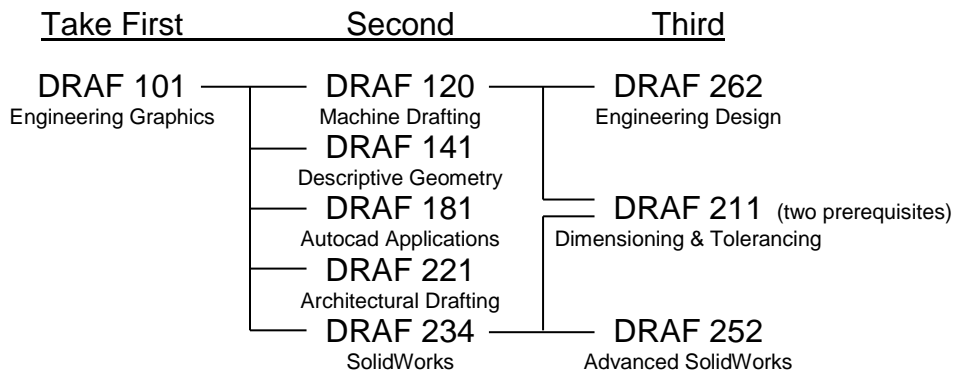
Take First Second Third

DRAF 101
Engineering Graphics

DRAF 120
Machine Drafting

DRAF 141
Descriptive Geometry

DRAF 181
Autocad Applications

DRAF 221
Architectural Drafting

DRAF 234
SolidWorks

DRAF 262
Engineering Design

DRAF 211 (two prerequisites)
Dimensioning & Tolerancing

DRAF 252
Advanced SolidWorks